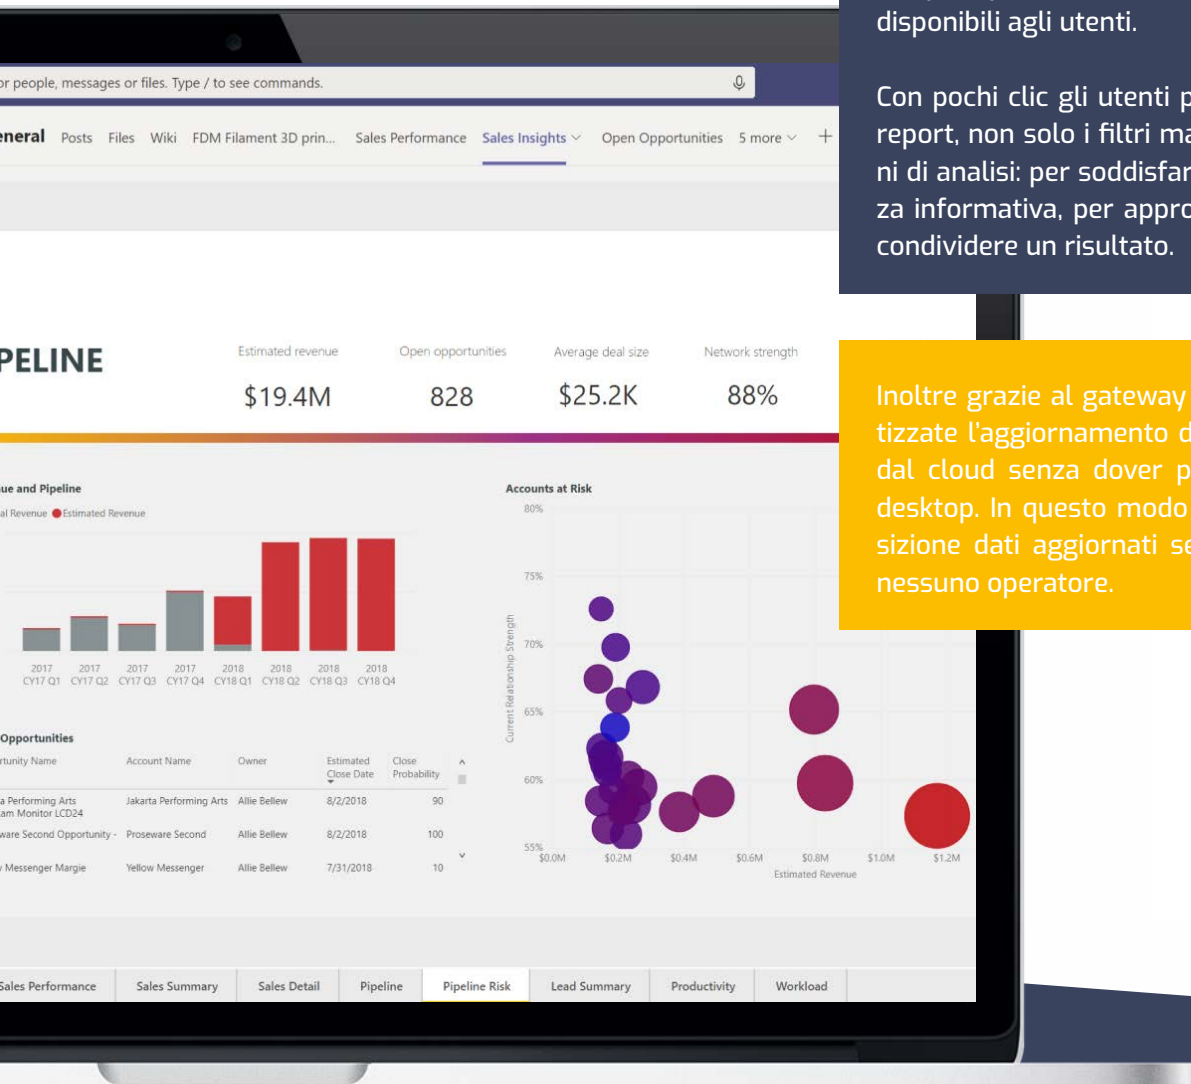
or people, messages or files. Type / to see commands.

eneral Posts Files Wiki FDM Filament 3D prin... Sales Performance Sales Insights Open Opportunities 5 more +

PELINE

Estimated revenue
$19.4M

Open opportunities
828

Average deal size
$25.2K

Network strength
88%

ue and Pipeline
al Revenue Estimated Revenue

2017 CY17 Q1 2017 CY17 Q2 2017 CY17 Q3 2017 CY17 Q4 2018 CY18 Q1 2018 CY18 Q2 2018 CY18 Q3 2018 CY18 Q4

Accounts at Risk
80%
75%
70%
65%
60%
55%
Current Relationship Strength
$0.0M $0.2M $0.4M $0.6M $0.8M $1.0M $1.2M
Estimated Revenue

Opportunities

| rtunity Name | Account Name | Owner | Estimated Close Date | Close Probability |
|---|---|---|---|---|
| a Performing Arts am Monitor LCD24 | Jakarta Performing Arts | Allie Bellew | 8/2/2018 | 90 |
| ware Second Opportunity - | Proseware Second | Allie Bellew | 8/2/2018 | 100 |
| Messenger Margie | Yellow Messenger | Allie Bellew | 7/31/2018 | 10 |

Sales Performance Sales Summary Sales Detail Pipeline Pipeline Risk Lead Summary Productivity Workload

disponibili agli utenti.

Con pochi clic gli utenti p report, non solo i filtri ma ni di analisi: per soddisfar za informativa, per appro condividere un risultato.

Inoltre grazie al gateway tizzate l'aggiornamento d dal cloud senza dover p desktop. In questo modo sizione dati aggiornati se nessuno operatore.